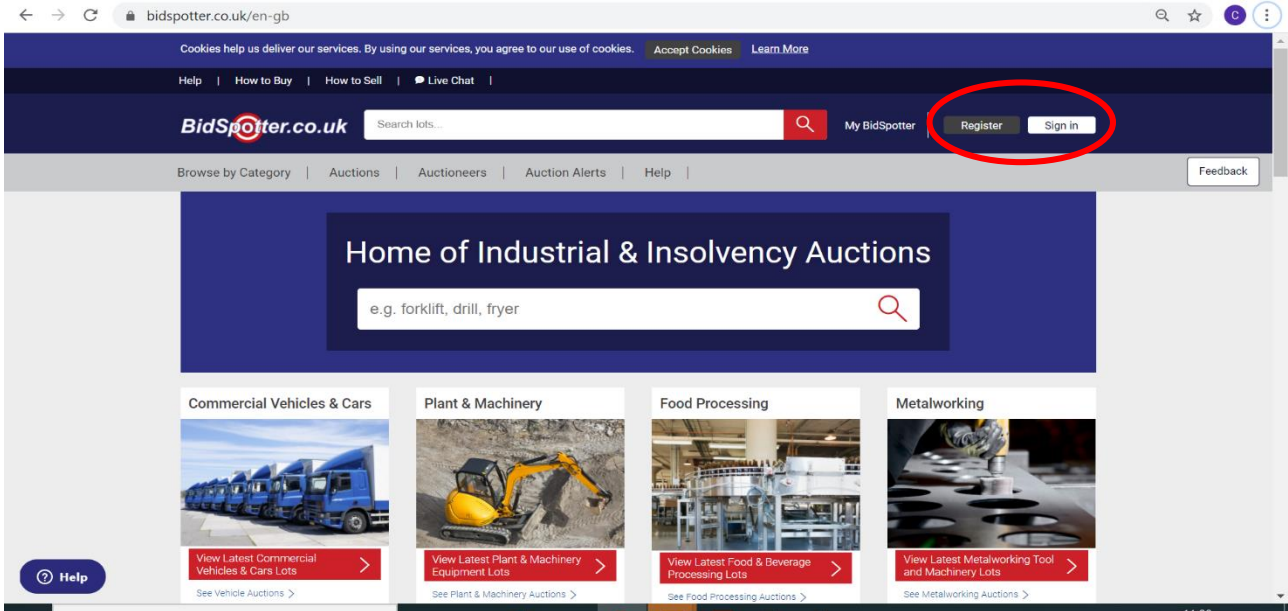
bidspotter.co.uk/en-gb

C

Cookies help us deliver our services. By using our services, you agree to our use of cookies. Accept Cookies Learn More

Help | How to Buy | How to Sell | Live Chat |

BidSpotter.co.uk Search lots... My BidSpotter Register Sign in

Browse by Category | Auctions | Auctioneers | Auction Alerts | Help |

Feedback

Home of Industrial & Insolvency Auctions

e.g. forklift, drill, fryer

Commercial Vehicles & Cars

View Latest Commercial Vehicles & Cars Lots

See Vehicle Auctions

Plant & Machinery

View Latest Plant & Machinery Equipment Lots

See Plant & Machinery Auctions

Food Processing

View Latest Food & Beverage Processing Lots

See Food Processing Auctions

Metalworking

View Latest Metalworking Tool and Machinery Lots

See Metalworking Auctions

Help